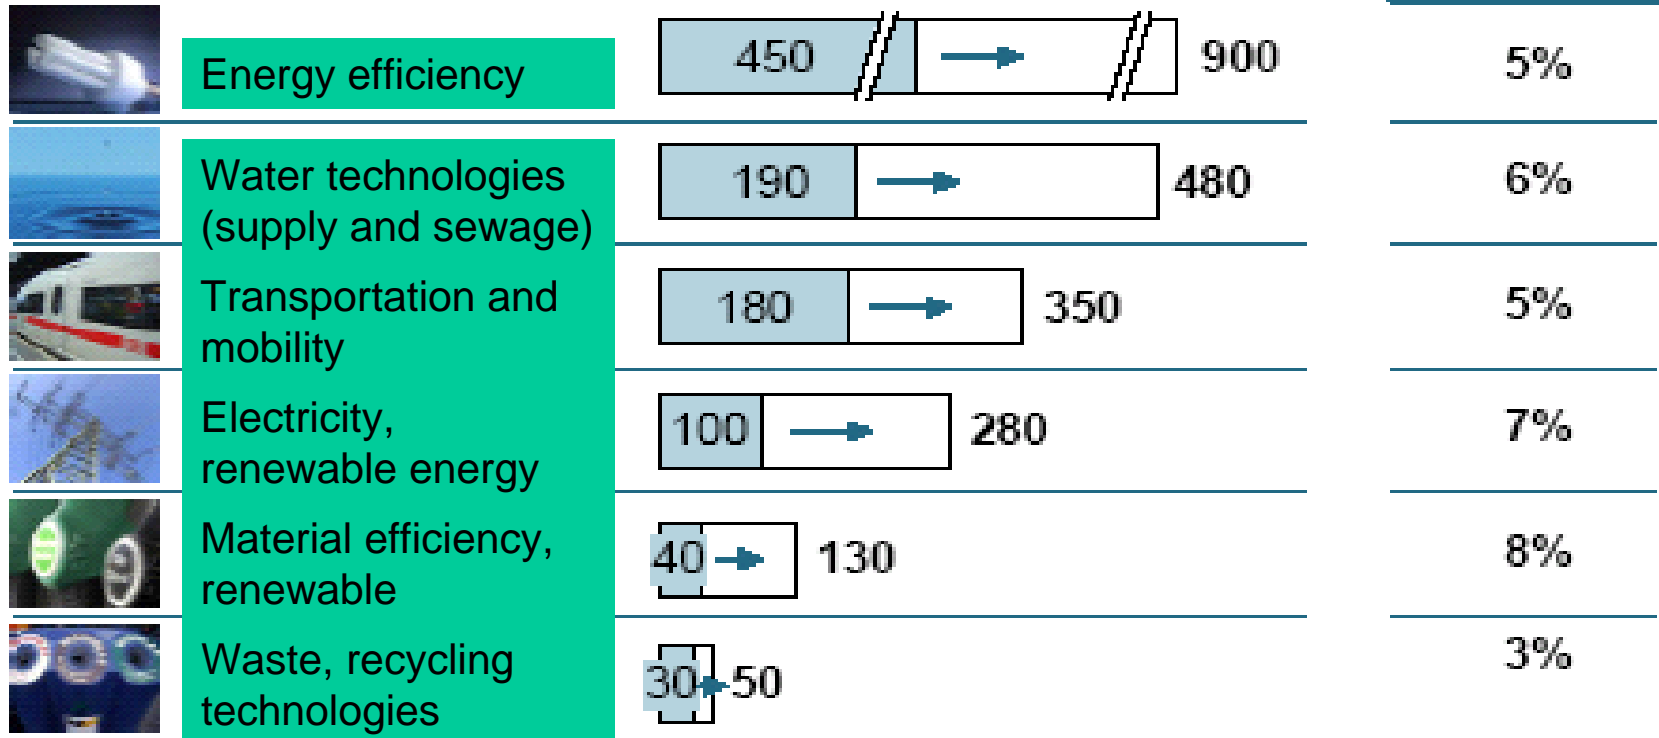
| | | | |
|---|---|---|---|
| Energy efficiency | 450 | 900 | 5% |
| Water technologies (supply and sewage) | 190 | 480 | 6% |
| Transportation and mobility | 180 | 350 | 5% |
| Electricity, renewable energy | 100 | 280 | 7% |
| Material efficiency, renewable | 40 | 130 | 8% |
| Waste, recycling technologies | 30 | 50 | 3% |